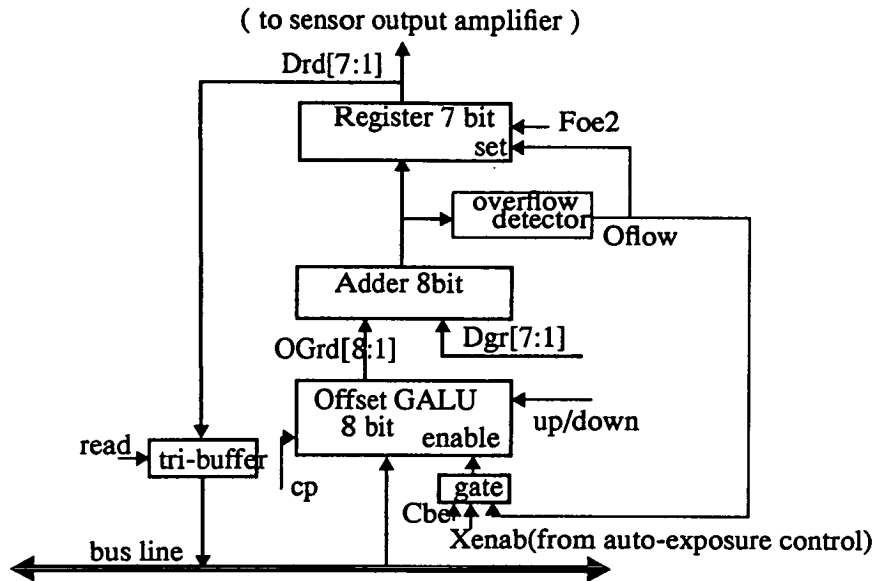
( to sensor output amplifier )

Drd[7:1]

Register 7 bit
set

Foe2

overflow detector

Oflow

Adder 8bit

OGrd[8:1]

Dgr[7:1]

Offset GALU
8 bit
enable

up/down

read

tri-buffer

cp

gate

Cber

Xenab(from auto-exposure control)

bus line